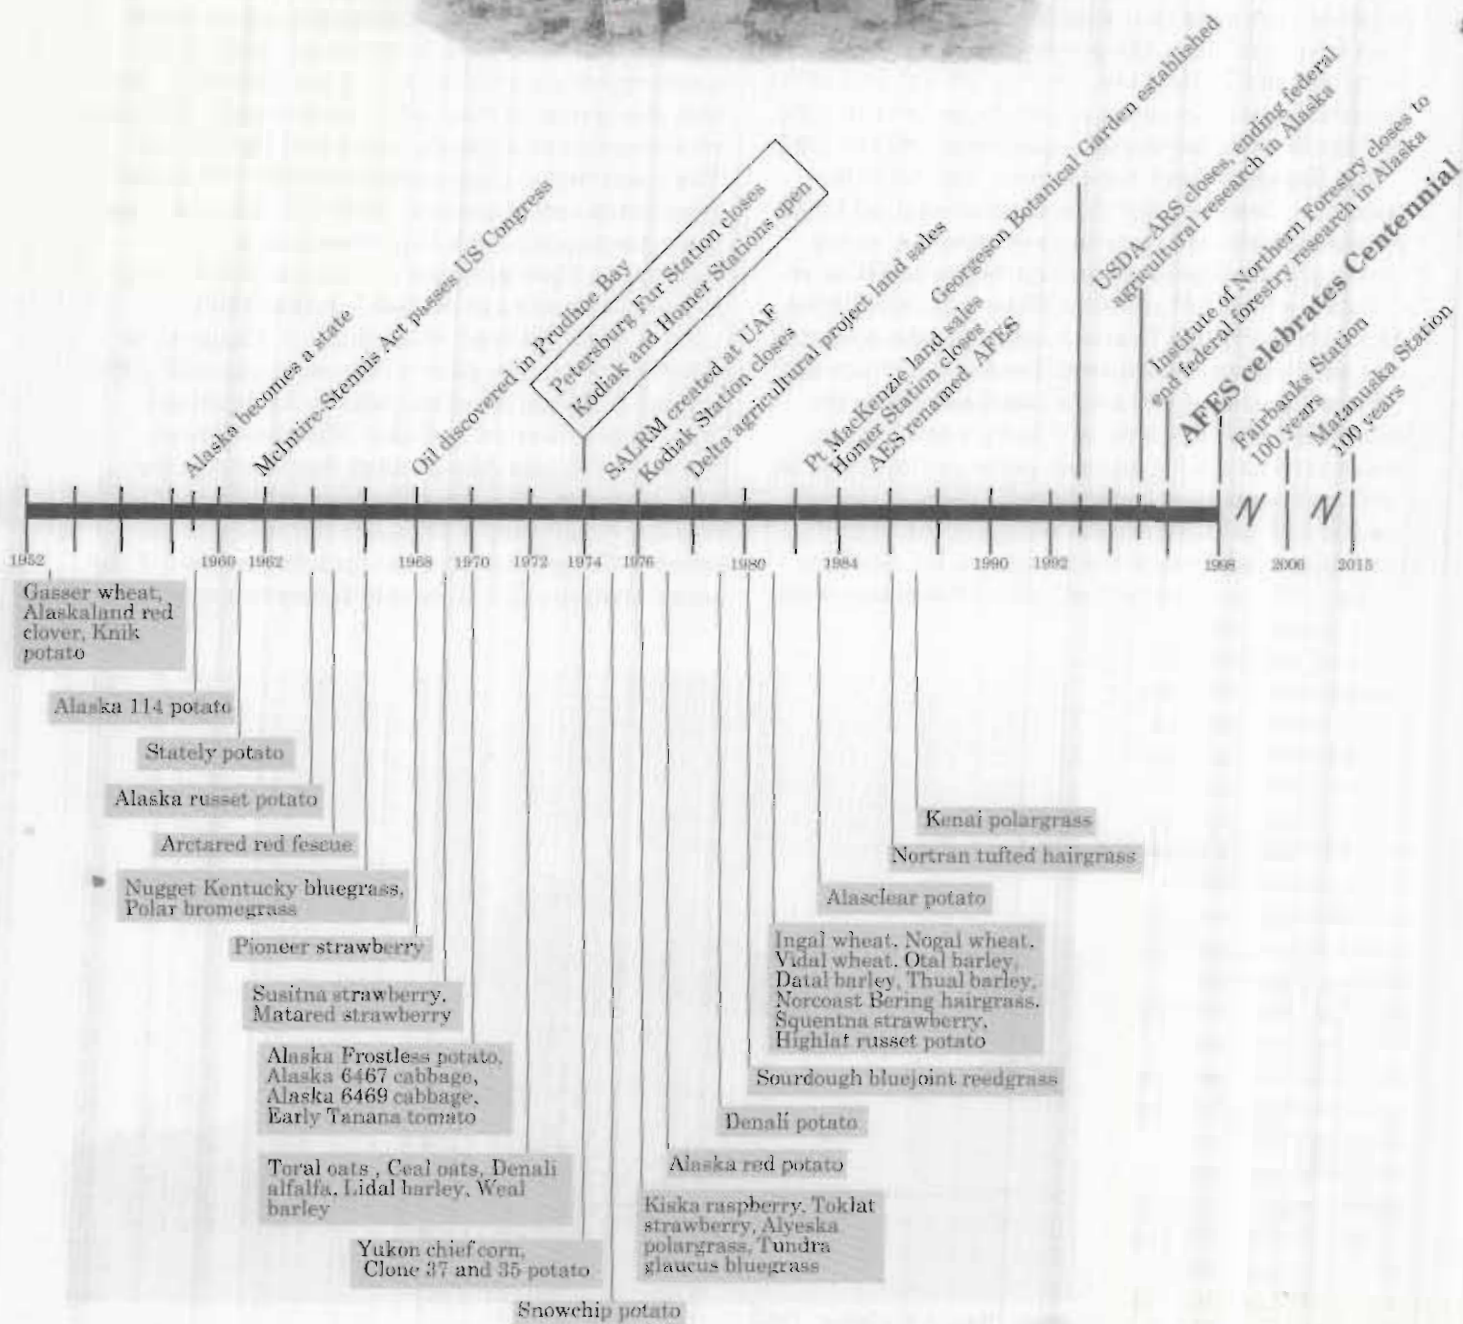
Alaska becomes a state

McIntire-Stennis Act passes US Congress

Oil discovered in Prudhoe Bay

Petersburg Fur Station closes
Kodiak and Homer Stations open

SALRM created at UAF

Kodiak Station closes

Delta agricultural project land sales

Pt MacKenzie land sales

Homer Station closes

AES renamed AFES

Georgeson Botanical Garden established

USDA-ARS closes, ending federal agricultural research in Alaska

Institute of Northern Forestry closes to end federal forestry research in Alaska

AFES celebrates Centennial

Fairbanks Station 100 years

Matanuska Station 100 years

1952 1960 1962 1968 1970 1972 1974 1976 1980 1984 1990 1992 1998 2006 2015

Gasser wheat, Alaskaland red clover, Knik potato

Alaska 114 potato

Stately potato

Alaska russet potato

Arctared red fescue

Nugget Kentucky bluegrass, Polar bromegrass

Pioneer strawberry

Susitna strawberry, Matared strawberry

Alaska Frostless potato, Alaska 6467 cabbage, Alaska 6469 cabbage, Early Tanana tomato

Toral oats , Ceal oats, Denali alfalfa, Lidal barley, Weal barley

Yukon chief corn, Clone 37 and 35 potato

Snowchip potato

Kiska raspberry, Toklat strawberry, Alyeska polargrass, Tundra glaucus bluegrass

Alaska red potato

Denali potato

Sourdough bluejoint reedgrass

Ingal wheat, Nogal wheat, Vidal wheat, Otal barley, Datal barley, Thual barley, Norcoast Bering hairgrass, Squentna strawberry, Highlat russet potato

Alasclear potato

Nortran tufted hairgrass

Kenai polargrass